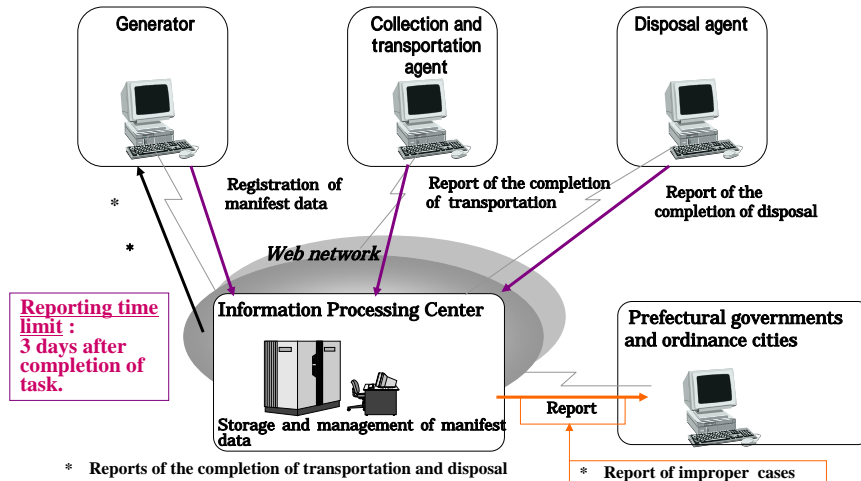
Generator

Collection and transportation agent

Disposal agent

Registration of manifest data

Report of the completion of transportation

Report of the completion of disposal

*

*

Web network

Reporting time limit : 3 days after completion of task.

Information Processing Center

Storage and management of manifest data

Prefectural governments and ordinance cities

Report

* Reports of the completion of transportation and disposal

* Report of improper cases